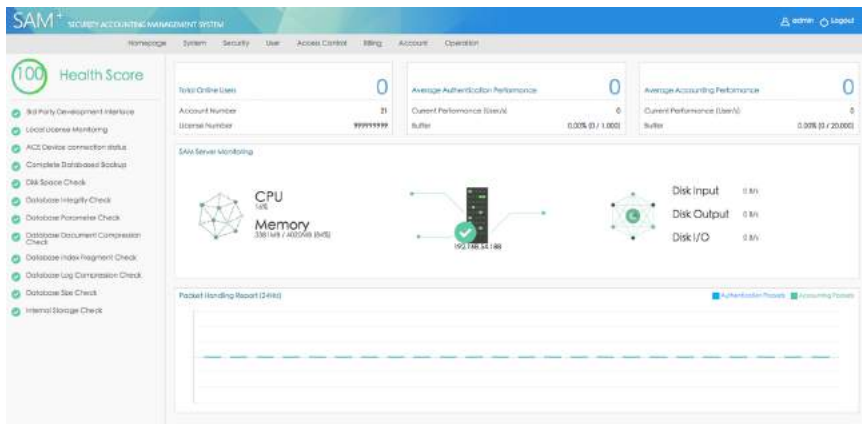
SAM+ SECURITY ACCOUNTING MANAGEMENT SYSTEM

admin Logout

Homepage System Security User Access Control Billing Account Operation

100 Health Score

3rd Party Development Interface
Local License Monitoring
ACE Device connection status
Complete Databased Backup
Disk Space Check
Database Integrity Check
Database Parameter Check
Database Document Compression Check
Database Index Fragment Check
Database Log Compression Check
Database Size Check
Internal Storage Check

Total Online Users 0
Account Number 21
License Number 99999999

Average Authentication Performance 0
Current Performance (Users/s) 0
Buffer 0.00% (0 / 1,000)

Average Accounting Performance 0
Current Performance (Users/s) 0
Buffer 0.00% (0 / 20,000)

SAM Server Monitoring

CPU
16%
Memory
3381MB / 4020MB (84%)

192.168.54.188

Disk Input 0 B/s
Disk Output 0 B/s
Disk I/O 0 B/s

Packet Handling Report (24Hr)

Authentication Packets Accounting Packets